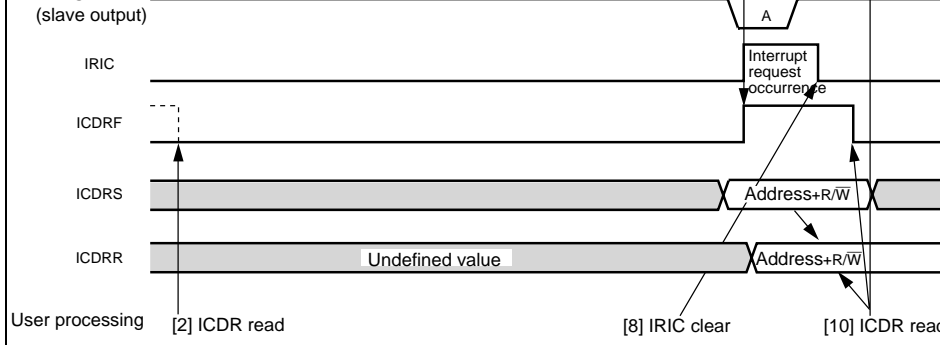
(slave output)

A

IRIC

Interrupt request occurrence

ICDRF

ICDRS

Address+R/$\overline{W}$

ICDRR

Undefined value

Address+R/$\overline{W}$

User processing

[2] ICDR read

[8] IRIC clear

[10] ICDR rea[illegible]